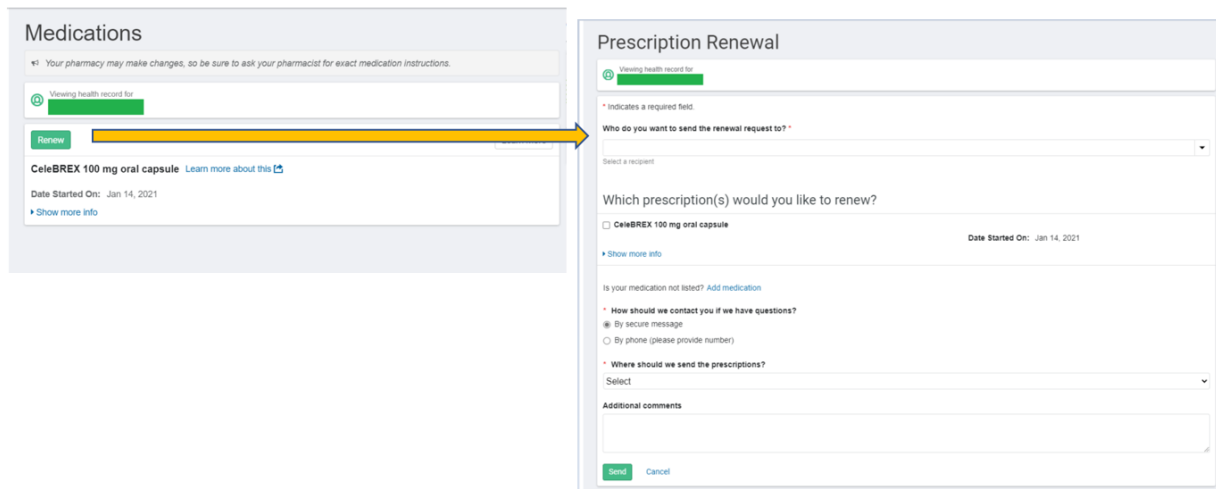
Medications

Your pharmacy may make changes, so be sure to ask your pharmacist for exact medication instructions.

Viewing health record for

Renew

CeleBREX 100 mg oral capsule Learn more about this

Date Started On: Jan 14, 2021

Show more info

Prescription Renewal

Viewing health record for

* Indicates a required field.

Who do you want to send the renewal request to? *

Select a recipient

Which prescription(s) would you like to renew?

CeleBREX 100 mg oral capsule

Date Started On: Jan 14, 2021

Show more info

Is your medication not listed? Add medication

* How should we contact you if we have questions?

By secure message

By phone (please provide number)

* Where should we send the prescriptions?

Select

Additional comments

Send Cancel